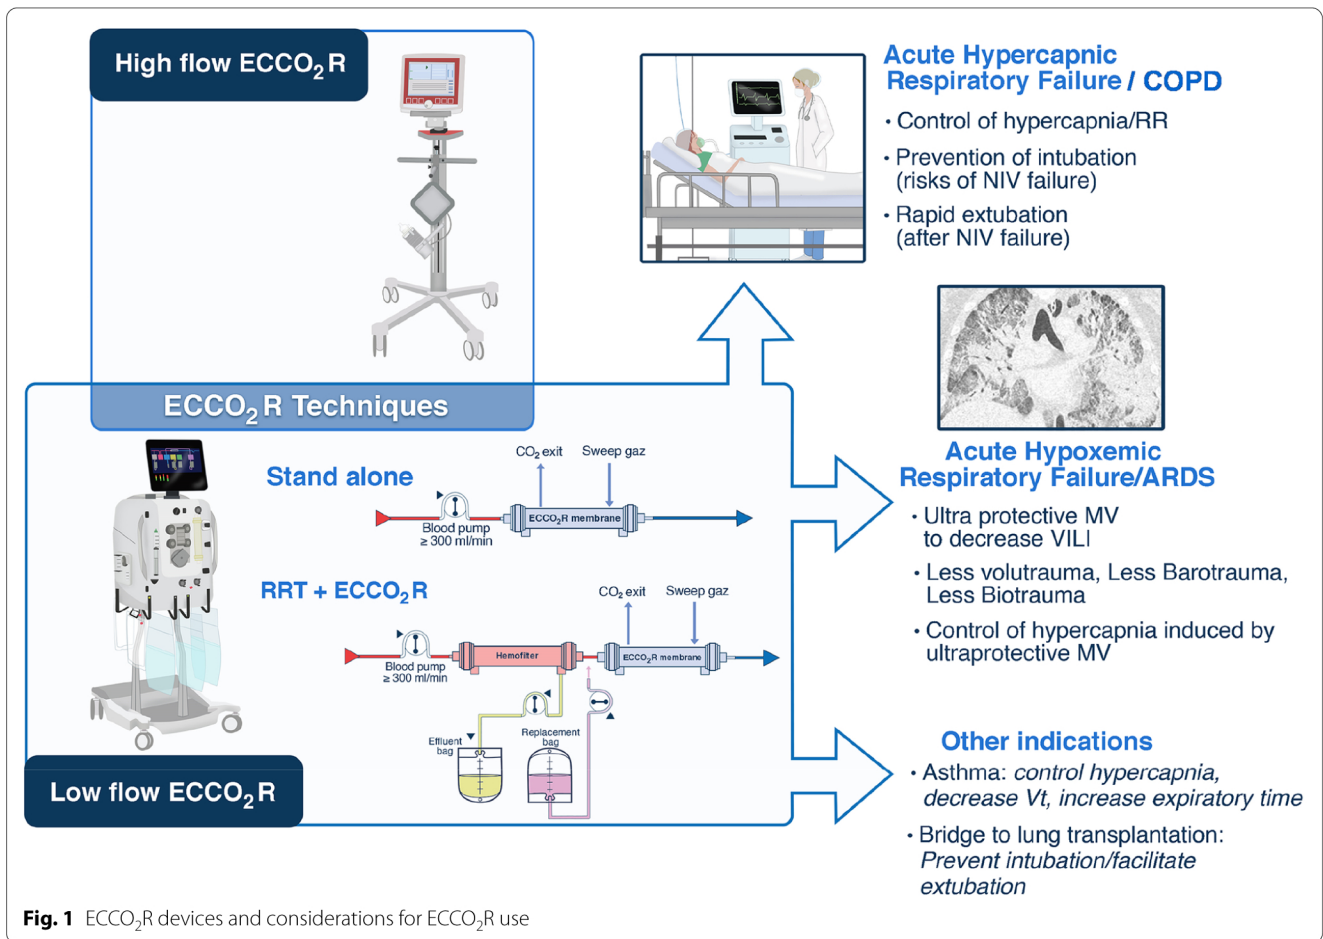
High flow $ECCO_2R$

Acute Hypercapnic Respiratory Failure / COPD

• Control of hypercapnia/RR

• Prevention of intubation (risks of NIV failure)

• Rapid extubation (after NIV failure)

$ECCO_2R$ Techniques

Stand alone

$CO_2$ exit

Sweep gaz

Blood pump ≥ 300 ml/min

$ECCO_2R$ membrane

RRT + $ECCO_2R$

$CO_2$ exit

Sweep gaz

Blood pump ≥ 300 ml/min

Hemofilter

$ECCO_2R$ membrane

Effluent bag

Replacement bag

Acute Hypoxemic Respiratory Failure/ARDS

• Ultra protective MV to decrease VILI

• Less volutrauma, Less Barotrauma, Less Biotrauma

• Control of hypercapnia induced by ultraprotective MV

Other indications

• Asthma: *control hypercapnia, decrease Vt, increase expiratory time*

• Bridge to lung transplantation: *Prevent intubation/facilitate extubation*

Low flow $ECCO_2R$

**Fig. 1** $ECCO_2R$ devices and considerations for $ECCO_2R$ use